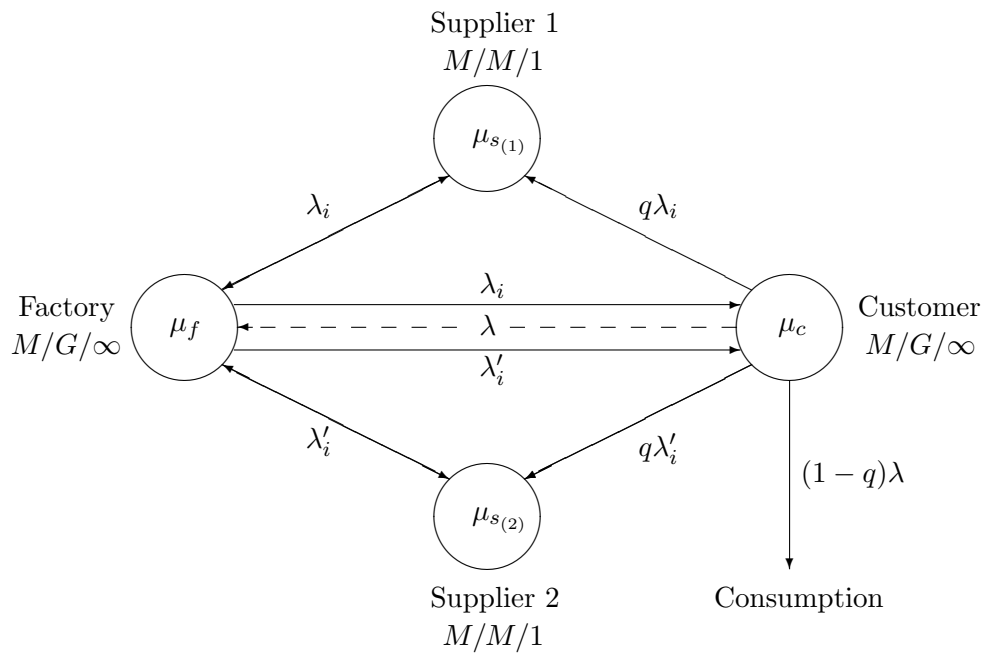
Supplier 1
$M/M/1$

$\mu_{s_{(1)}}$

$\lambda_i$

$q\lambda_i$

Factory
$M/G/\infty$

$\mu_f$

$\lambda_i$

$\lambda$

$\lambda_i'$

$\mu_c$

Customer
$M/G/\infty$

$\lambda_i'$

$q\lambda_i'$

$(1-q)\lambda$

$\mu_{s_{(2)}}$

Supplier 2
$M/M/1$

Consumption